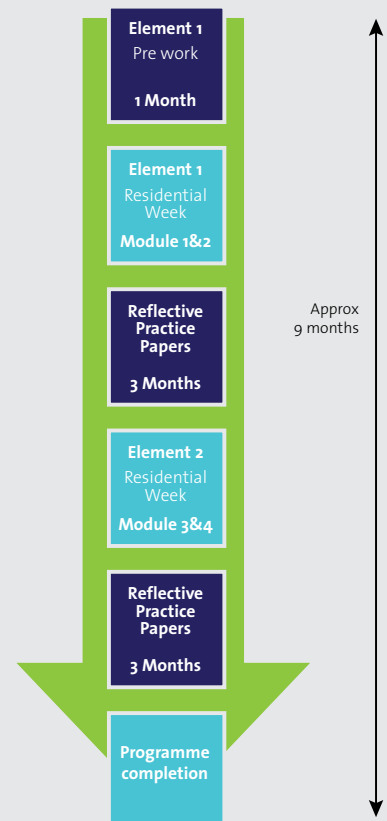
Element 1
Pre work

1 Month

Element 1
Residential Week
Module 1&2

Reflective Practice Papers

3 Months

Element 2
Residential Week
Module 3&4

Reflective Practice Papers

3 Months

Programme completion

Approx 9 months